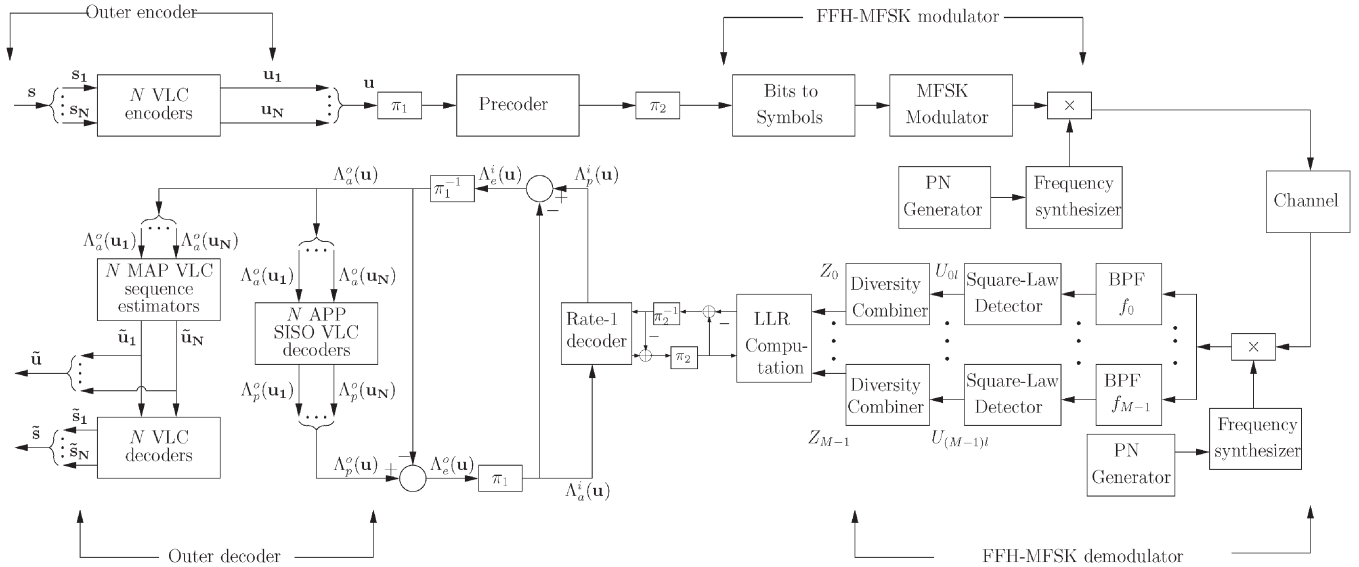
Outer encoder

FFH-MFSK modulator

$\mathbf{s}$

$\mathbf{s_1}$

$\mathbf{s_N}$

$N$ VLC encoders

$\mathbf{u_1}$

$\mathbf{u_N}$

$\mathbf{u}$

$\pi_1$

Precoder

$\pi_2$

Bits to Symbols

MFSK Modulator

$\times$

PN Generator

Frequency synthesizer

Channel

$\Lambda_a^o(\mathbf{u})$

$\pi_1^{-1}$

$\Lambda_e^i(\mathbf{u})$

$\Lambda_p^i(\mathbf{u})$

$+$

$-$

$\Lambda_a^o(\mathbf{u_1})$

$\Lambda_a^o(\mathbf{u_N})$

$N$ MAP VLC sequence estimators

$\Lambda_a^o(\mathbf{u_1})$

$\Lambda_a^o(\mathbf{u_N})$

$N$ APP SISO VLC decoders

Rate-1 decoder

$\pi_2^{-1}$

$\pi_2$

$-$

$-$

LLR Computation

$Z_0$

Diversity Combiner

$U_{0l}$

Square-Law Detector

BPF $f_0$

$\tilde{\mathbf{u}}$

$\tilde{\mathbf{u}}_1$

$\tilde{\mathbf{u}}_N$

$\tilde{\mathbf{s}}$

$\tilde{\mathbf{s}}_1$

$\tilde{\mathbf{s}}_N$

$N$ VLC decoders

$\Lambda_p^o(\mathbf{u_1})$

$\Lambda_p^o(\mathbf{u_N})$

$\Lambda_p^o(\mathbf{u})$

$+$

$-$

$\Lambda_e^o(\mathbf{u})$

$\pi_1$

$\Lambda_a^i(\mathbf{u})$

Diversity Combiner

Square-Law Detector

BPF $f_{M-1}$

$\times$

$Z_{M-1}$

$U_{(M-1)l}$

PN Generator

Frequency synthesizer

Outer decoder

FFH-MFSK demodulator